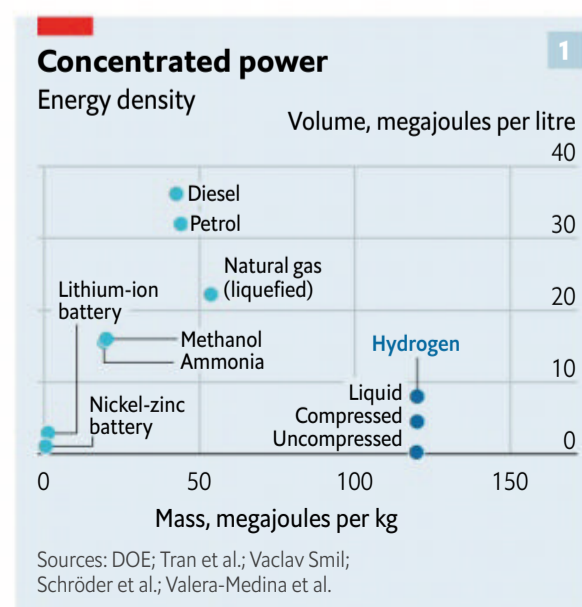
Concentrated power

1

Energy density

Volume, megajoules per litre

40

30

20

10

0

Diesel

Petrol

Natural gas (liquefied)

Lithium-ion battery

Methanol

Ammonia

Hydrogen

Liquid

Compressed

Uncompressed

Nickel-zinc battery

0

50

100

150

Mass, megajoules per kg

Sources: DOE; Tran et al.; Vaclav Smil; Schröder et al.; Valera-Medina et al.